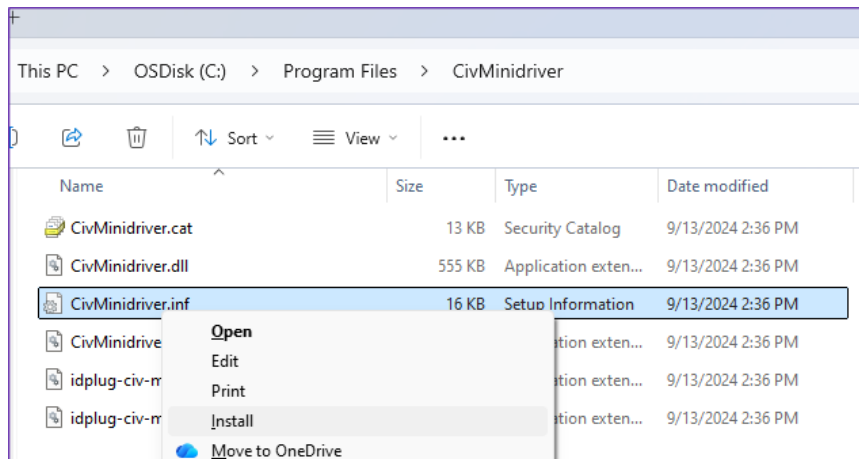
+

This PC > OSDisk (C:) > Program Files > CivMinidriver

Sort View ...

| Name | Size | Type | Date modified |
|---|---|---|---|
| CivMinidriver.cat | 13 KB | Security Catalog | 9/13/2024 2:36 PM |
| CivMinidriver.dll | 555 KB | Application exten... | 9/13/2024 2:36 PM |
| CivMinidriver.inf | 16 KB | Setup Information | 9/13/2024 2:36 PM |
| CivMinidrive | | ation exten... | 9/13/2024 2:36 PM |
| idplug-civ-m | | ation exten... | 9/13/2024 2:36 PM |
| idplug-civ-m | | ation exten... | 9/13/2024 2:36 PM |

Open
Edit
Print
Install
Move to OneDrive